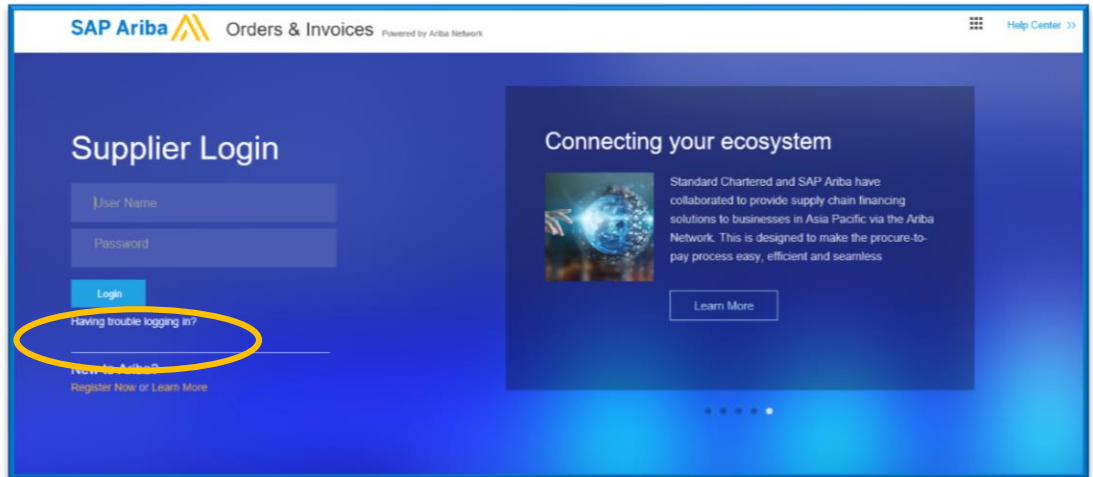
SAP Ariba Orders & Invoices Powered by Ariba Network

Help Center >>

Supplier Login

User Name

Password

Login

Having trouble logging in?

New to Ariba?
Register Now or Learn More

Connecting your ecosystem

Standard Chartered and SAP Ariba have collaborated to provide supply chain financing solutions to businesses in Asia Pacific via the Ariba Network. This is designed to make the procure-to-pay process easy, efficient and seamless

Learn More